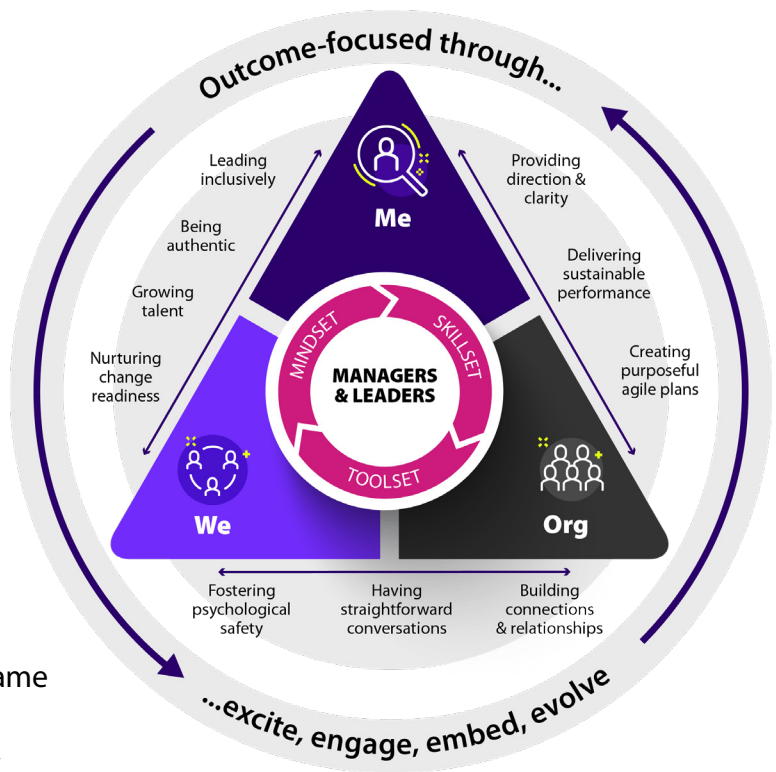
Outcome-focused through...

Leading inclusively

Being authentic

Growing talent

Nurturing change readiness

Me

Providing direction & clarity

Delivering sustainable performance

Creating purposeful agile plans

MINDSET

SKILLSET

MANAGERS & LEADERS

TOOLSET

We

Org

Fostering psychological safety

Having straightforward conversations

Building connections & relationships

ame

...excite, engage, embed, evolve